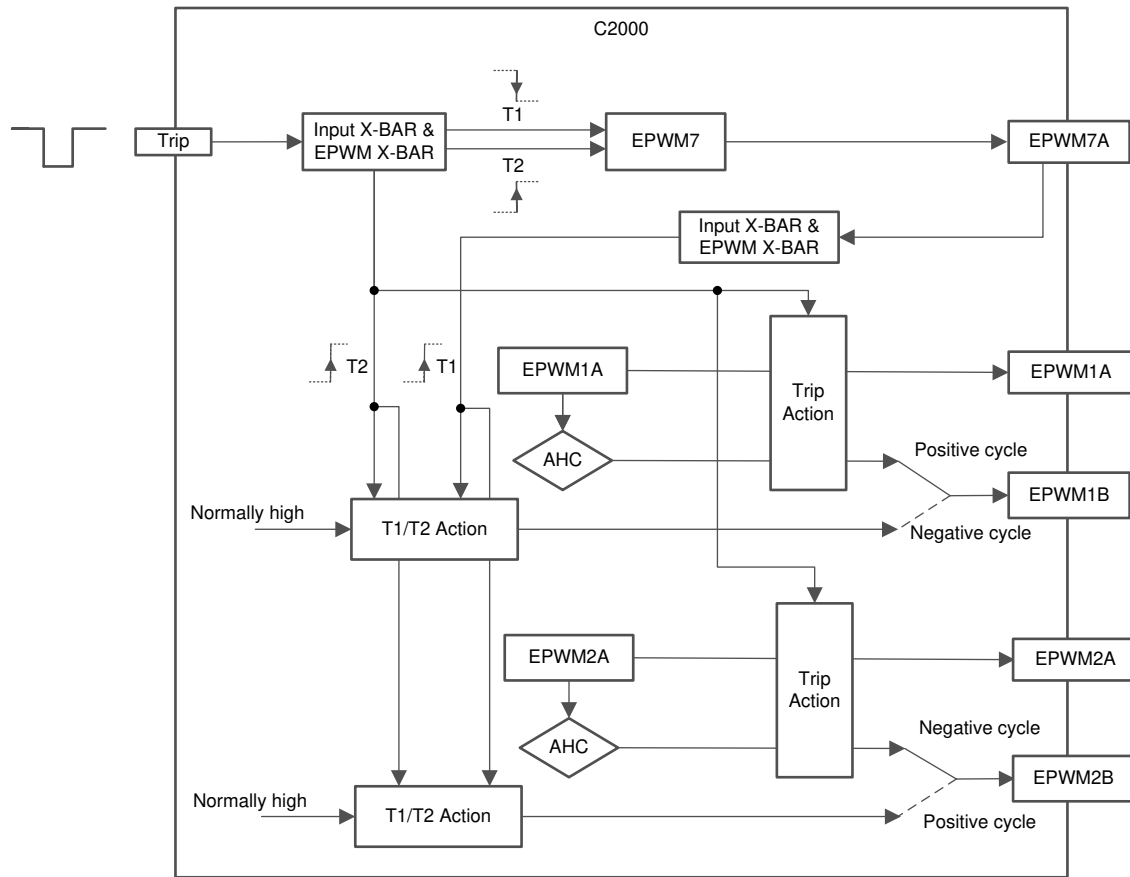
C2000

Trip

Input X-BAR & EPWM X-BAR

T1

T2

EPWM7

EPWM7A

Input X-BAR & EPWM X-BAR

T2

T1

EPWM1A

Trip Action

EPWM1A

AHC

Positive cycle

EPWM1B

Normally high

T1/T2 Action

Negative cycle

EPWM2A

Trip Action

EPWM2A

AHC

Negative cycle

EPWM2B

Normally high

T1/T2 Action

Positive cycle